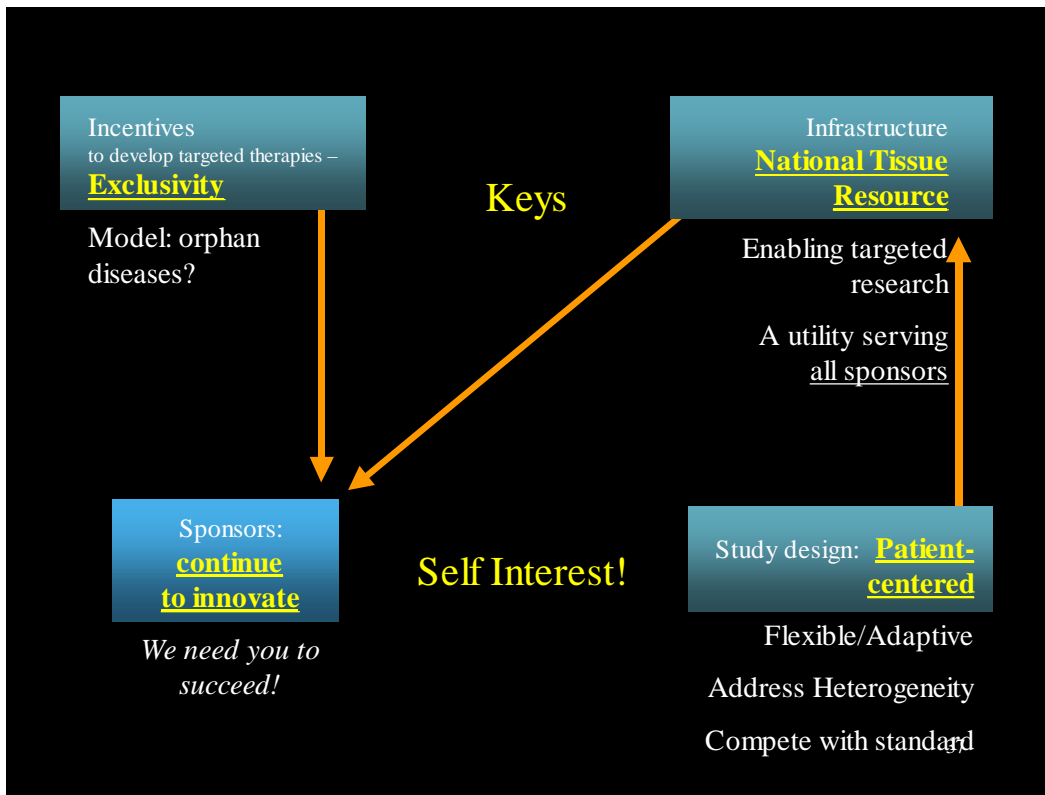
Incentives
to develop targeted therapies –
Exclusivity

Model: orphan diseases?

Keys

Infrastructure
National Tissue Resource

Enabling targeted research

A utility serving all sponsors

Sponsors:
continue to innovate

We need you to succeed!

Self Interest!

Study design: Patient-centered

Flexible/Adaptive

Address Heterogeneity

Compete with standard

37